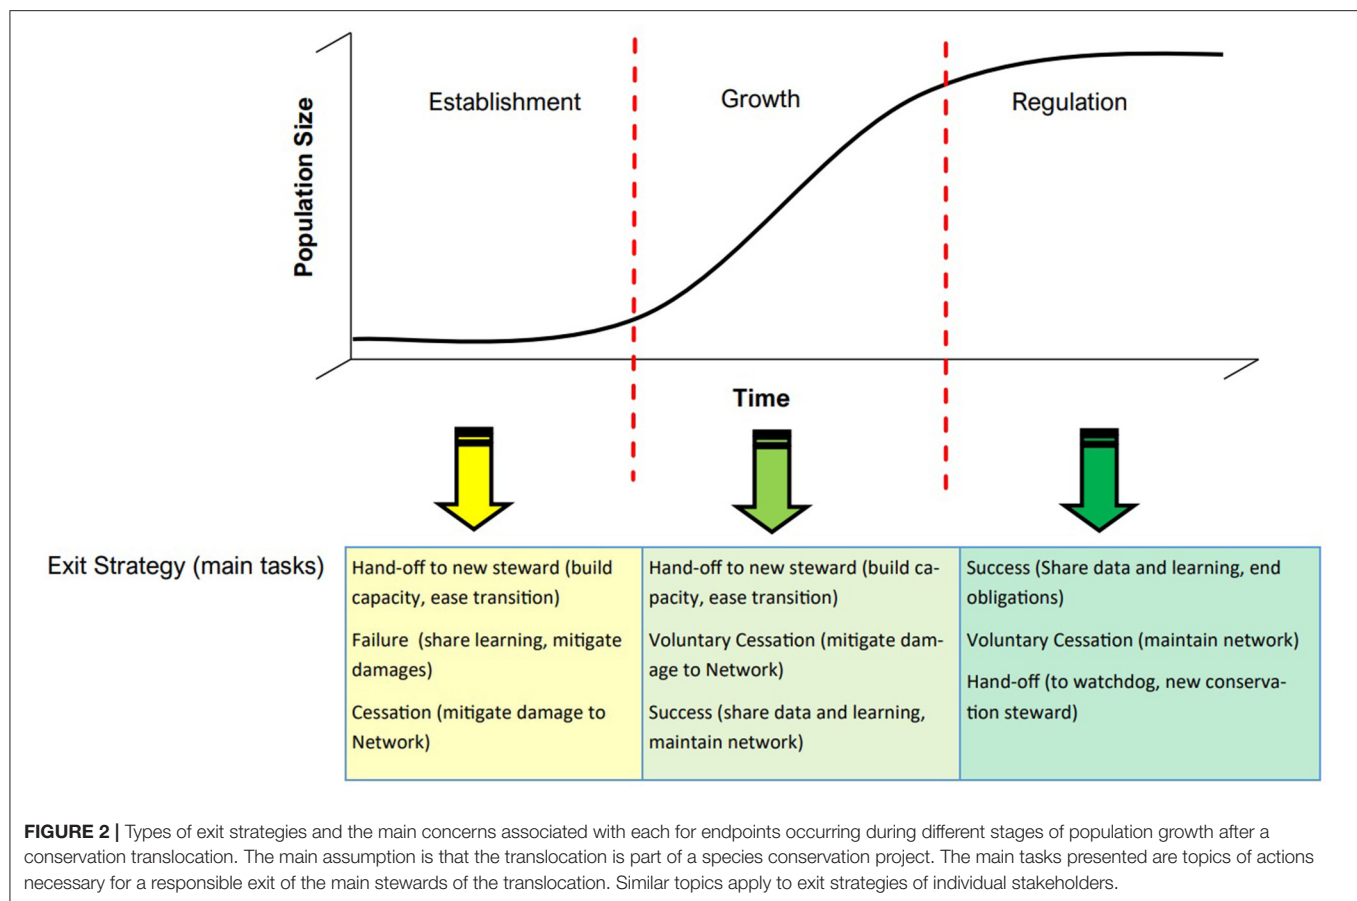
Population Size

Establishment

Growth

Regulation

Time

Exit Strategy (main tasks)

| Hand-off to new steward (build capacity, ease transition) Failure (share learning, mitigate damages) Cessation (mitigate damage to Network) | Hand-off to new steward (build capacity, ease transition) Voluntary Cessation (mitigate damage to Network) Success (share data and learning, maintain network) | Success (Share data and learning, end obligations) Voluntary Cessation (maintain network) Hand-off (to watchdog, new conservation steward) |
|---|---|---|

**FIGURE 2 |** Types of exit strategies and the main concerns associated with each for endpoints occurring during different stages of population growth after a conservation translocation. The main assumption is that the translocation is part of a species conservation project. The main tasks presented are topics of actions necessary for a responsible exit of the main stewards of the translocation. Similar topics apply to exit strategies of individual stakeholders.